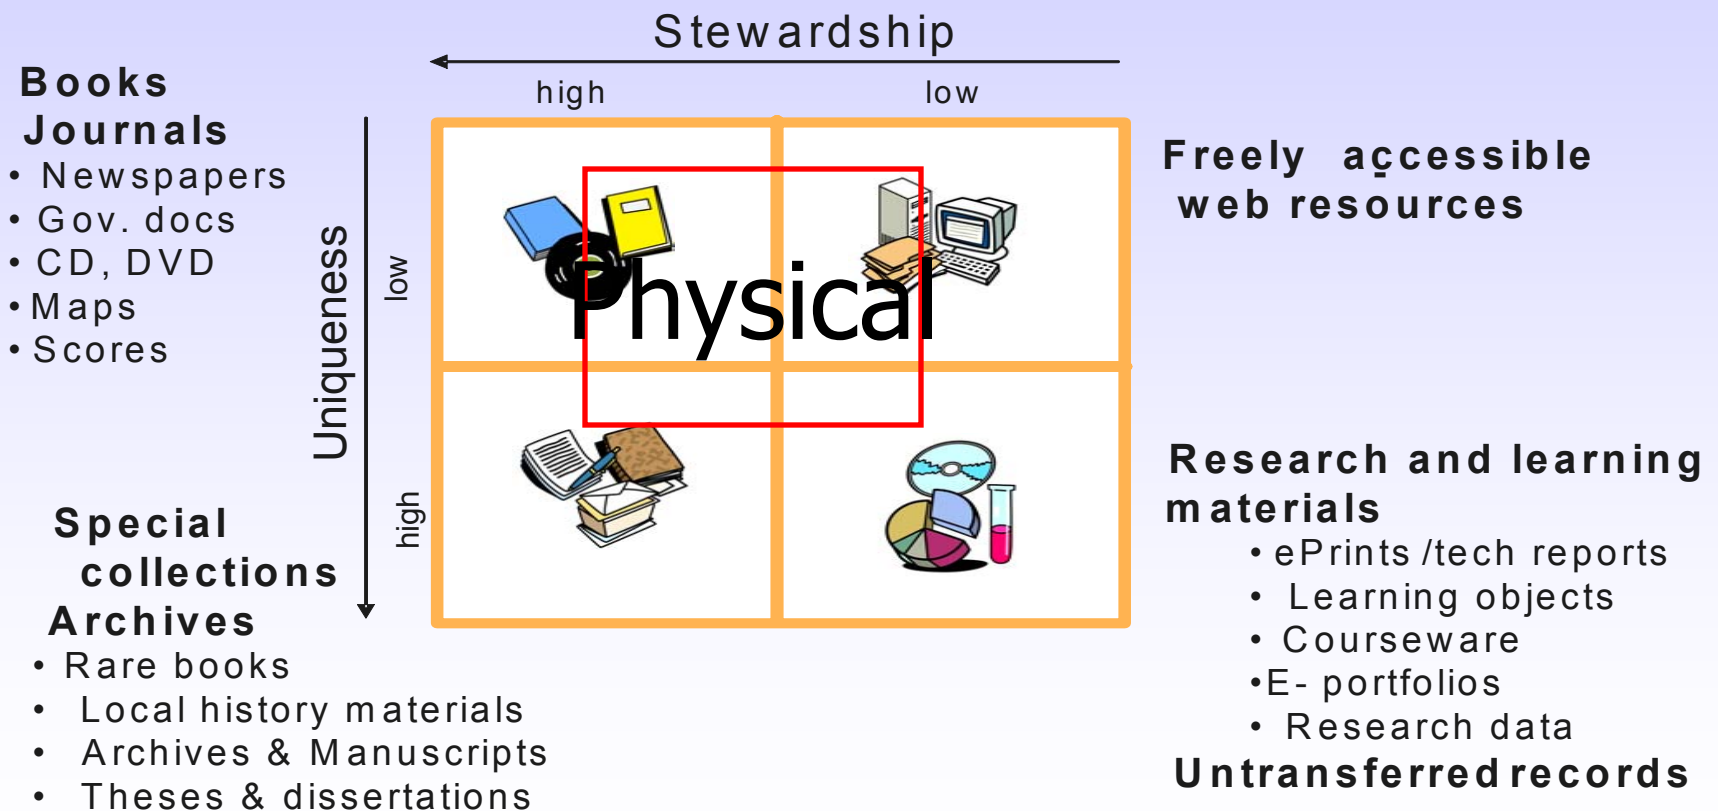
Stewardship

high

low

Books
Journals
• Newspapers
• Gov. docs
• CD, DVD
• Maps
• Scores

Uniqueness

low

high

Physical

Freely accessible web resources

Special collections
Archives
• Rare books
• Local history materials
• Archives & Manuscripts
• Theses & dissertations

Research and learning materials
• ePrints /tech reports
• Learning objects
• Courseware
•E- portfolios
• Research data
Untransferred records